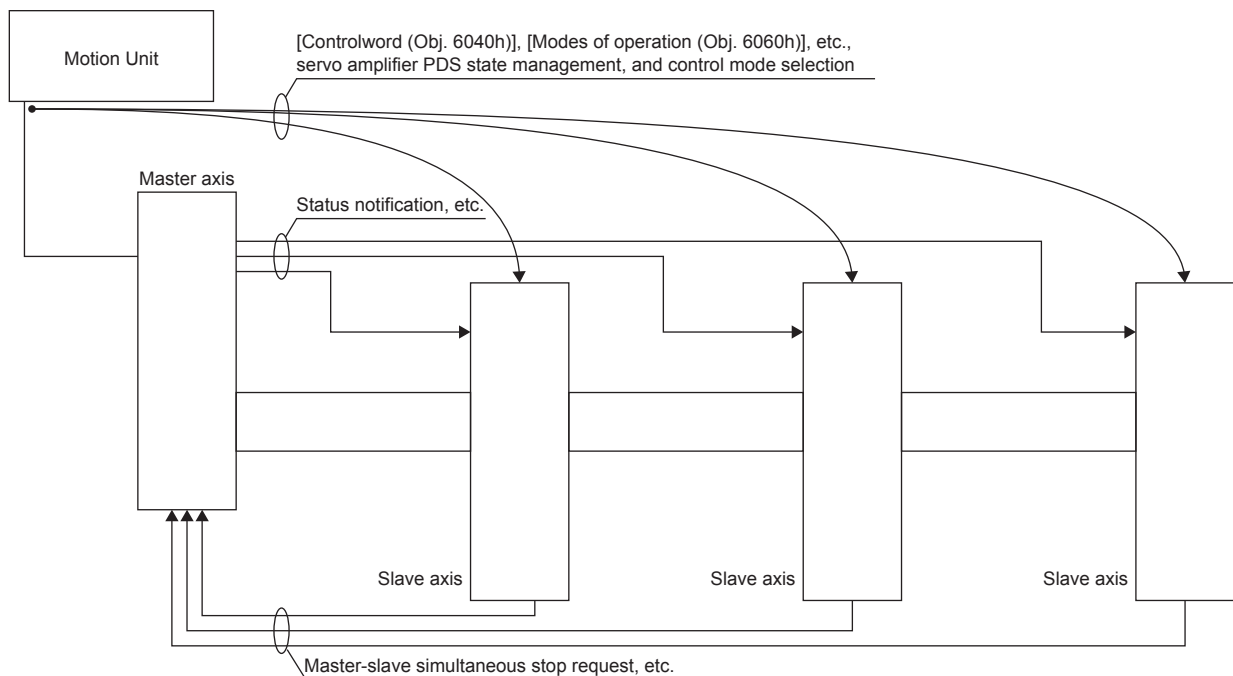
Motion Unit

[Controlword (Obj. 6040h)], [Modes of operation (Obj. 6060h)], etc., servo amplifier PDS state management, and control mode selection

Master axis

Status notification, etc.

Slave axis

Slave axis

Slave axis

Master-slave simultaneous stop request, etc.